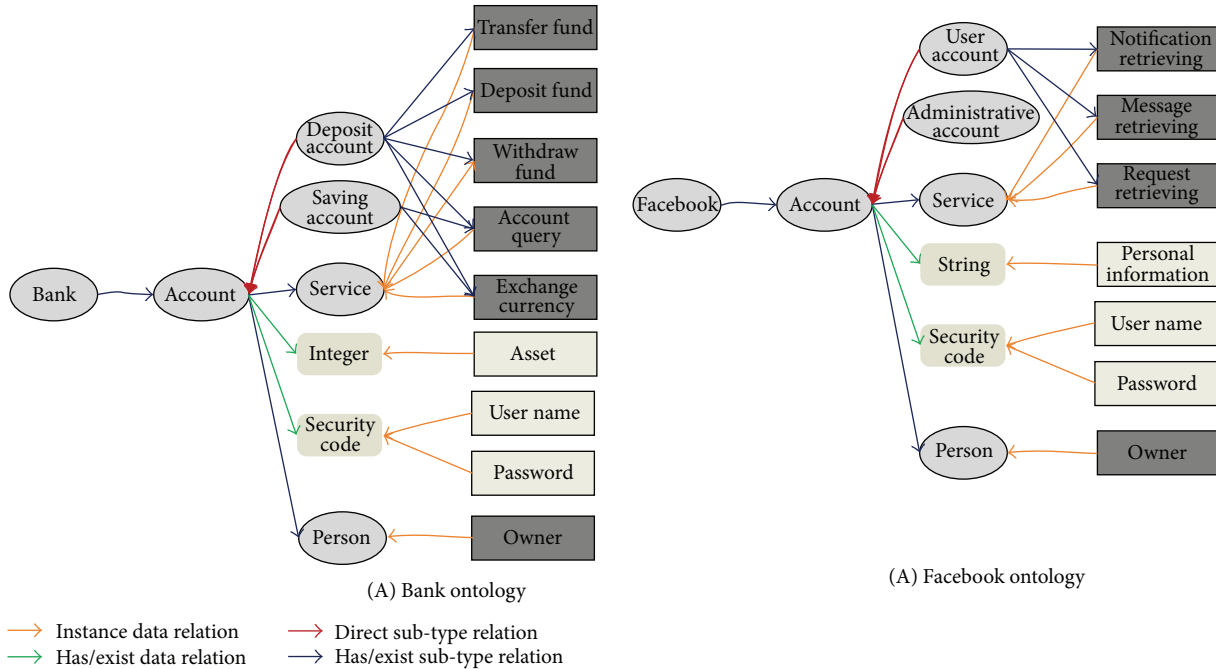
Transfer fund
Deposit fund
Deposit account
Withdraw fund
Saving account
Account query
Bank
Account
Service
Exchange currency
Integer
Asset
Security code
User name
Password
Person
Owner
(A) Bank ontology

User account
Notification retrieving
Administrative account
Message retrieving
Facebook
Account
Service
Request retrieving
String
Personal information
Security code
User name
Password
Person
Owner
(A) Facebook ontology

Instance data relation
Has/exist data relation
Direct sub-type relation
Has/exist sub-type relation